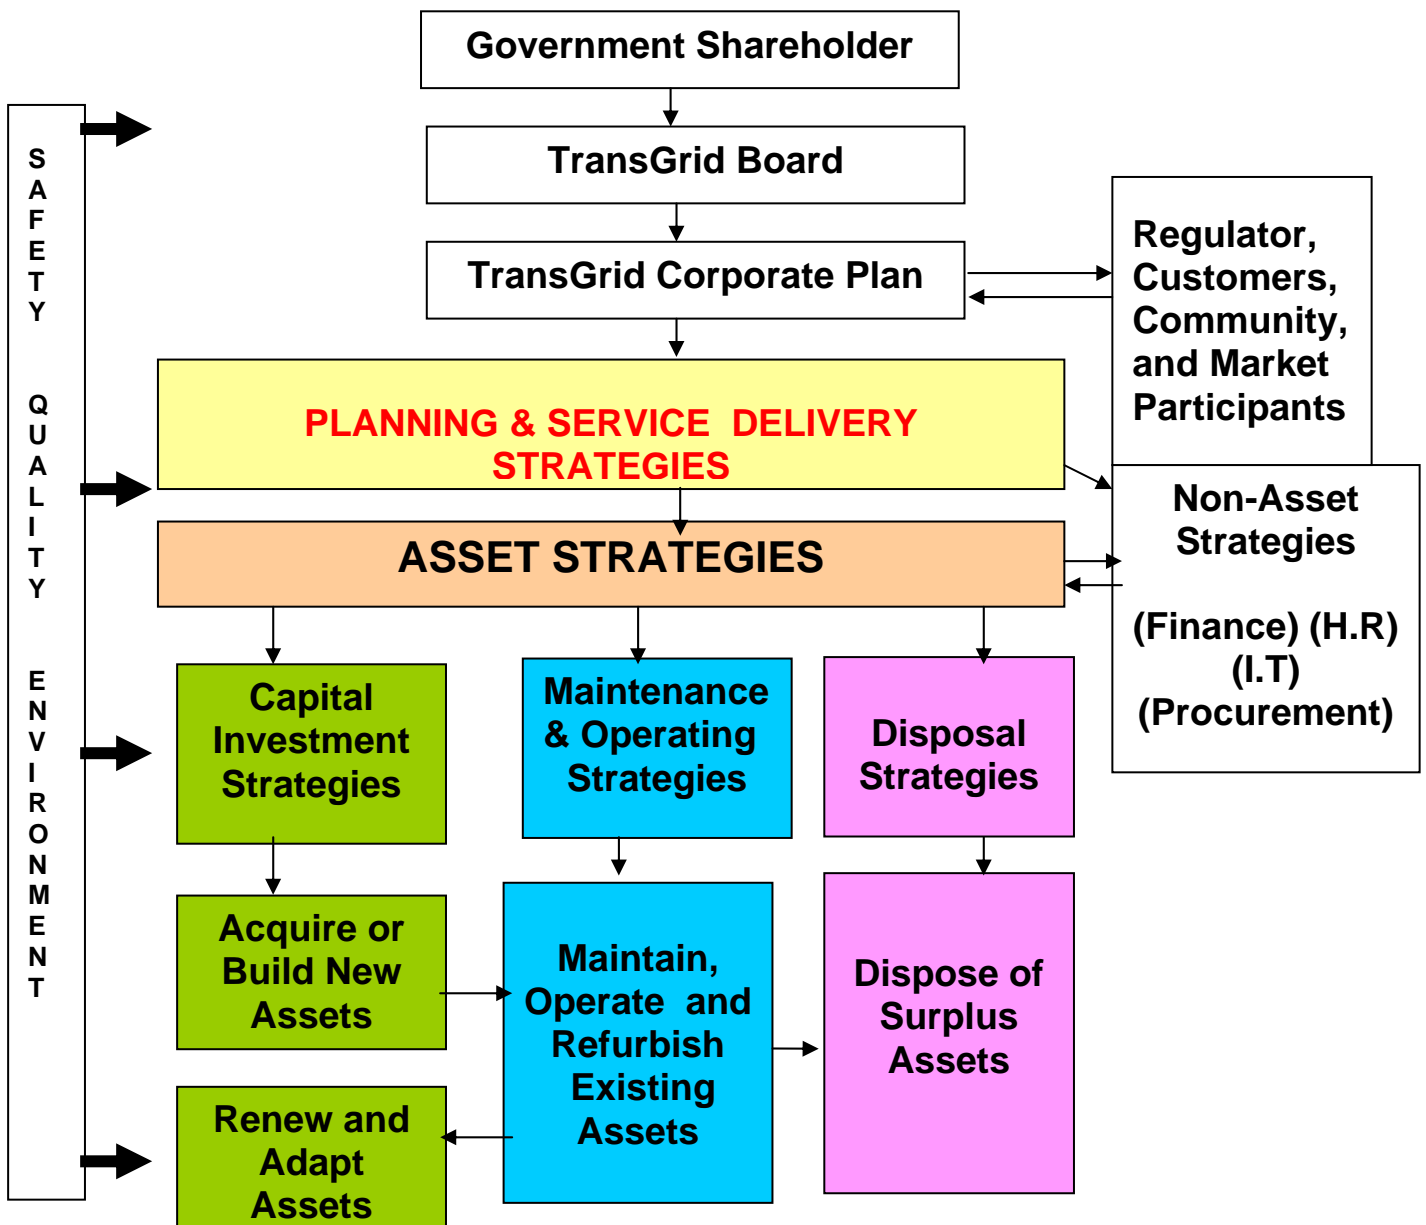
SAFETY QUALITY ENVIRONMENT

Government Shareholder

TransGrid Board

TransGrid Corporate Plan

Regulator, Customers, Community, and Market Participants

PLANNING & SERVICE DELIVERY STRATEGIES

ASSET STRATEGIES

Non-Asset Strategies

(Finance) (H.R) (I.T) (Procurement)

Capital Investment Strategies

Maintenance & Operating Strategies

Disposal Strategies

Acquire or Build New Assets

Maintain, Operate and Refurbish Existing Assets

Dispose of Surplus Assets

Renew and Adapt Assets